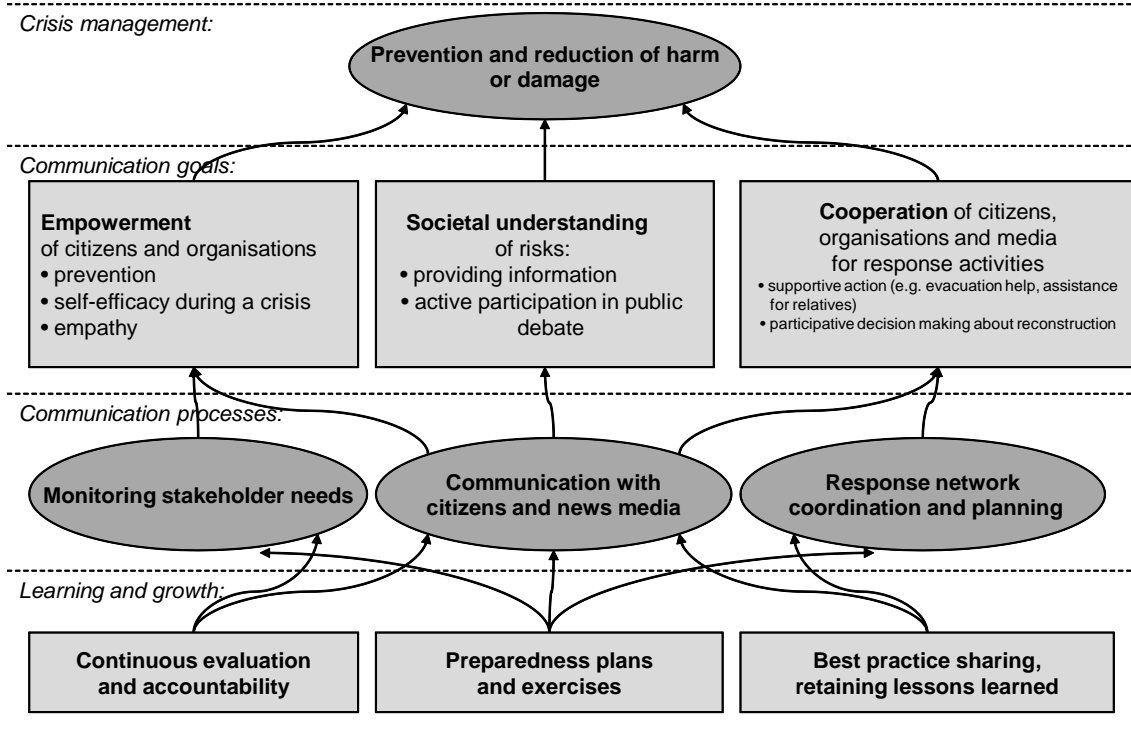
Crisis management:

Prevention and reduction of harm or damage

Communication goals:

Empowerment of citizens and organisations
• prevention
• self-efficacy during a crisis
• empathy

Societal understanding of risks:
• providing information
• active participation in public debate

Cooperation of citizens, organisations and media for response activities
• supportive action (e.g. evacuation help, assistance for relatives)
• participative decision making about reconstruction

Communication processes:

Monitoring stakeholder needs

Communication with citizens and news media

Response network coordination and planning

Learning and growth:

Continuous evaluation and accountability

Preparedness plans and exercises

Best practice sharing, retaining lessons learned